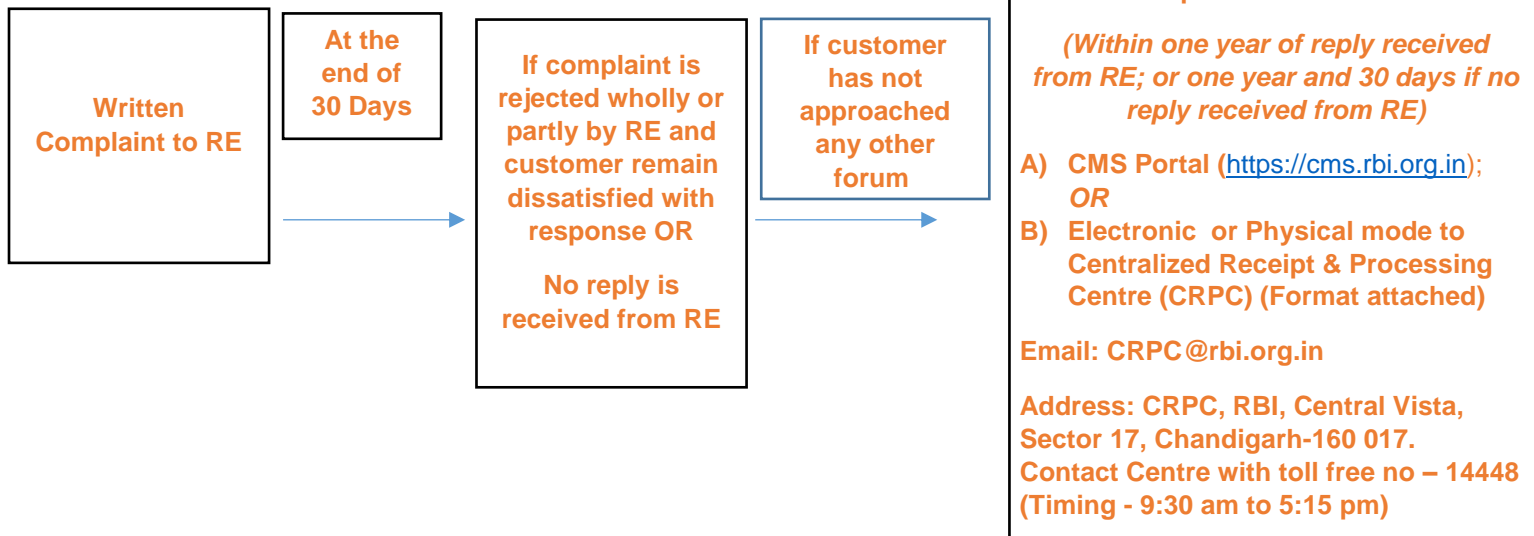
Written Complaint to RE

At the end of 30 Days

If complaint is rejected wholly or partly by RE and customer remain dissatisfied with response OR

No reply is received from RE

If customer has not approached any other forum

(Within one year of reply received from RE; or one year and 30 days if no reply received from RE)

A) CMS Portal (https://cms.rbi.org.in); OR

B) Electronic or Physical mode to Centralized Receipt & Processing Centre (CRPC) (Format attached)

Email: CRPC@rbi.org.in

Address: CRPC, RBI, Central Vista, Sector 17, Chandigarh-160 017.
Contact Centre with toll free no – 14448 (Timing - 9:30 am to 5:15 pm)